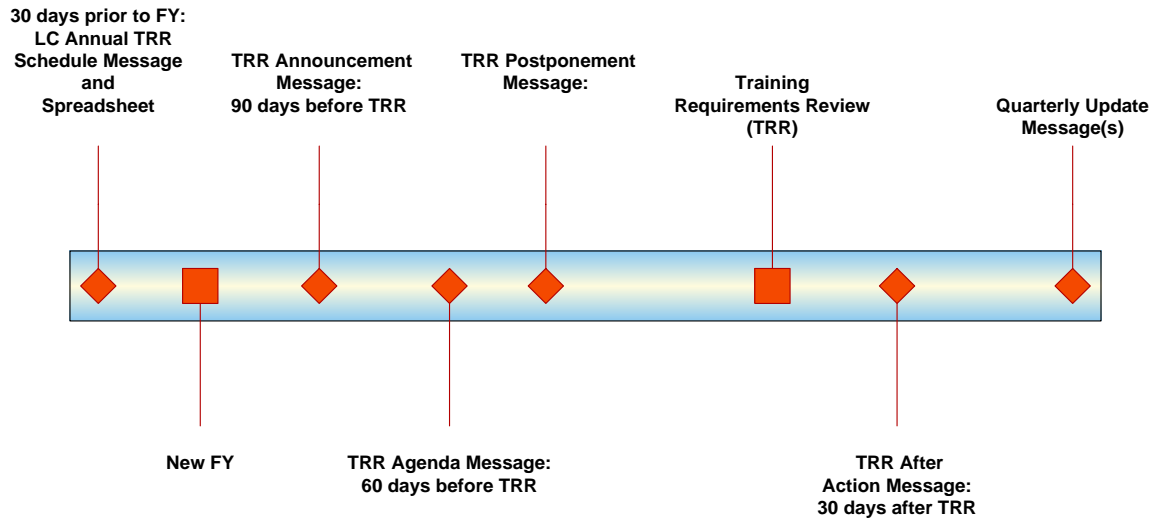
30 days prior to FY: LC Annual TRR Schedule Message and Spreadsheet

TRR Announcement Message: 90 days before TRR

TRR Postponement Message:

Training Requirements Review (TRR)

Quarterly Update Message(s)

New FY

TRR Agenda Message: 60 days before TRR

TRR After Action Message: 30 days after TRR